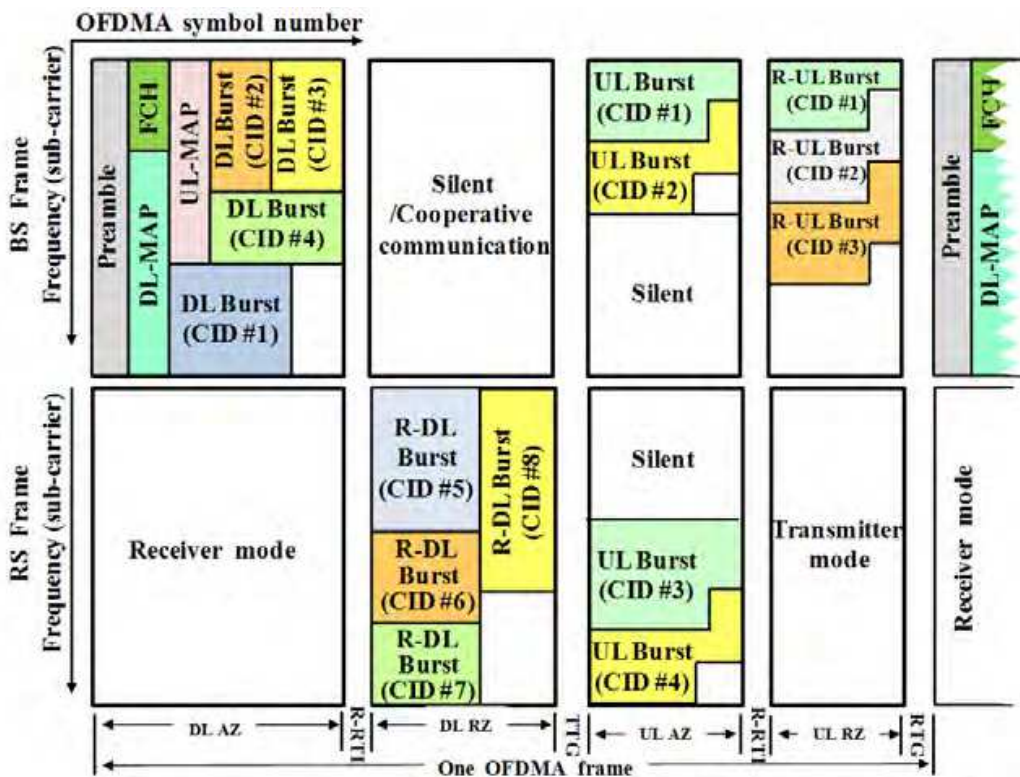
OFDMA symbol number

BS Frame
Frequency (sub-carrier)

Preamble
FCH
DL-MAP
UL-MAP
DL Burst (CID #2)
DL Burst (CID #3)
DL Burst (CID #4)
DL Burst (CID #1)

Silent /Cooperative communication

UL Burst (CID #1)
UL Burst (CID #2)
Silent

R-UL Burst (CID #1)
R-UL Burst (CID #2)
R-UL Burst (CID #3)

Preamble
FCH
DL-MAP

RS Frame
Frequency (sub-carrier)

Receiver mode

R-DL Burst (CID #5)
R-DL Burst (CID #6)
R-DL Burst (CID #7)
R-DL Burst (CID #8)

Silent
UL Burst (CID #3)
UL Burst (CID #4)

Transmitter mode

Receiver mode

DL AZ
R-RTI
DL RZ
TTG
UL AZ
R-RTI
UL RZ
RTG

One OFDMA frame